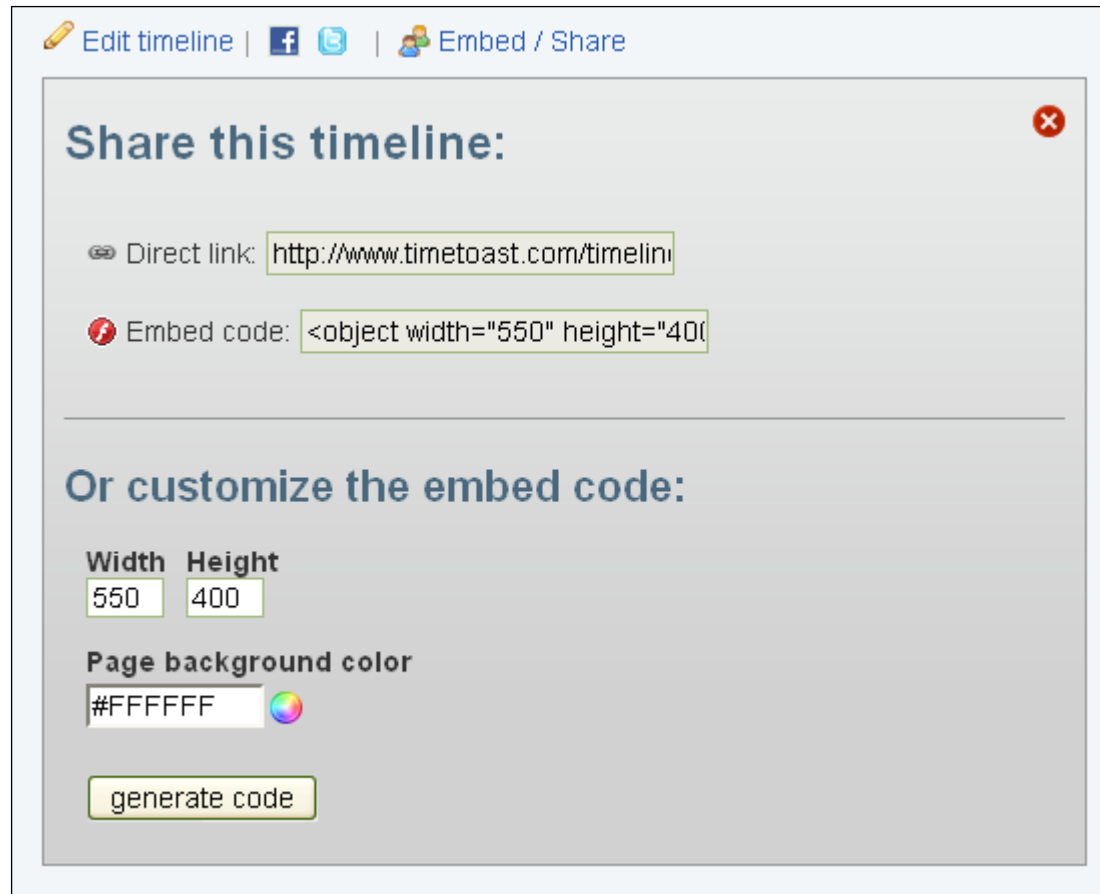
Edit timeline | | Embed / Share

Share this timeline:

Direct link: http://www.timetoast.com/timelin

Embed code: <object width="550" height="40

Or customize the embed code:

Width Height
550 400

Page background color
#FFFFFF

generate code